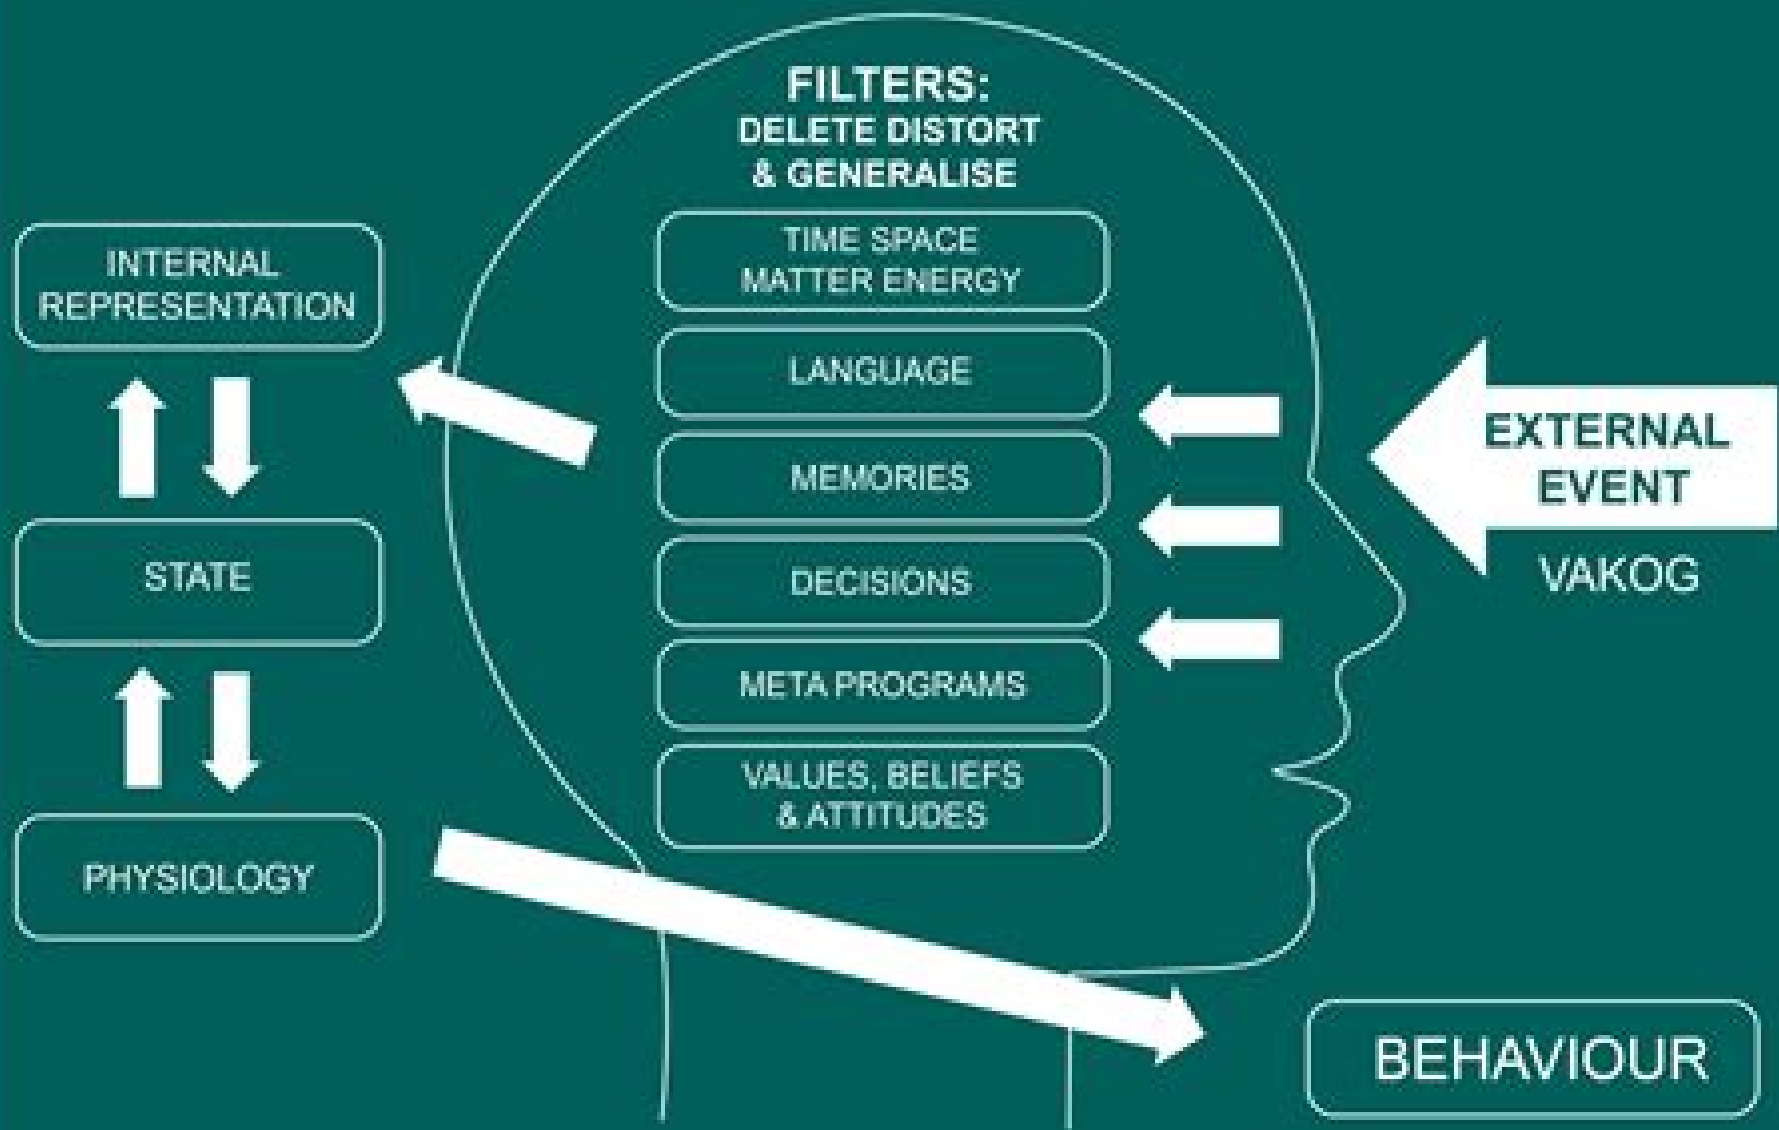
FILTERS:
DELETE DISTORT
& GENERALISE

TIME SPACE
MATTER ENERGY

LANGUAGE

MEMORIES

DECISIONS

META PROGRAMS

VALUES, BELIEFS
& ATTITUDES

INTERNAL
REPRESENTATION

STATE

PHYSIOLOGY

EXTERNAL
EVENT

VAKOG

BEHAVIOUR